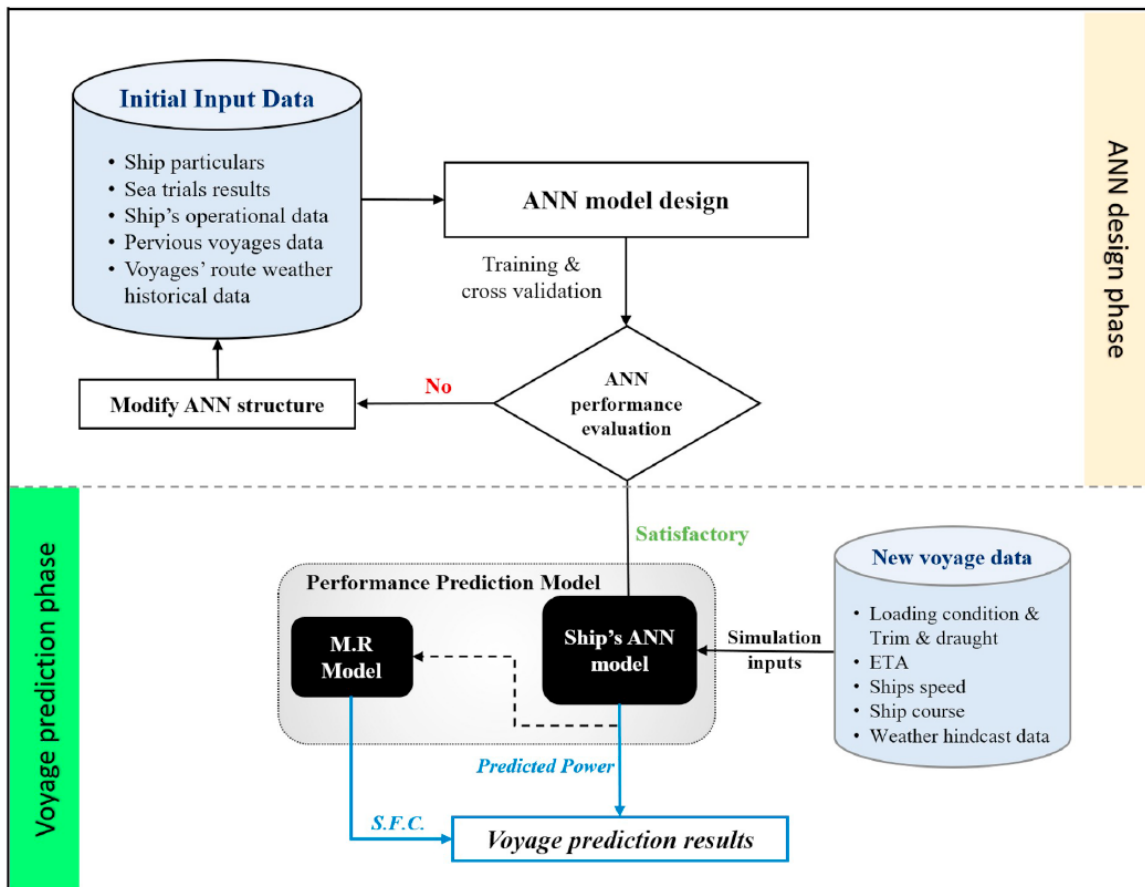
Initial Input Data

• Ship particulars
• Sea trials results
• Ship's operational data
• Pervious voyages data
• Voyages' route weather historical data

ANN model design

Training & cross validation

ANN design phase

Modify ANN structure

No

ANN performance evaluation

Voyage prediction phase

Satisfactory

New voyage data

• Loading condition & Trim & draught
• ETA
• Ships speed
• Ship course
• Weather hindcast data

Performance Prediction Model

M.R Model

Ship's ANN model

Simulation inputs

Predicted Power

S.F.C.

Voyage prediction results